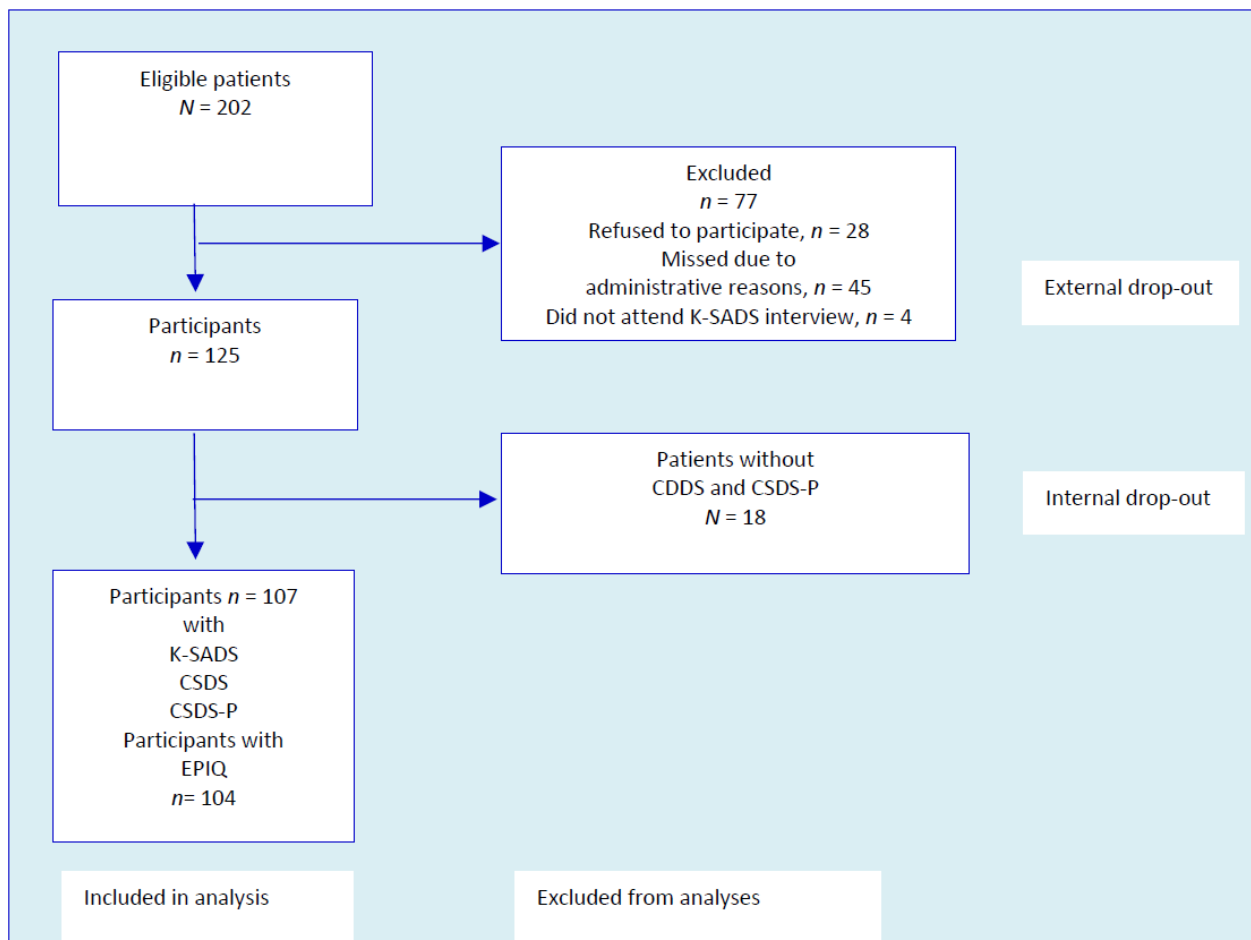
Eligible patients
$N$ = 202

Excluded
$n$ = 77
Refused to participate, $n$ = 28
Missed due to
administrative reasons, $n$ = 45
Did not attend K-SADS interview, $n$ = 4

External drop-out

Participants
$n$ = 125

Patients without
CDDS and CSDS-P
$N$ = 18

Internal drop-out

Participants $n$ = 107
with
K-SADS
CSDS
CSDS-P
Participants with
EPIQ
$n$= 104

Included in analysis

Excluded from analyses